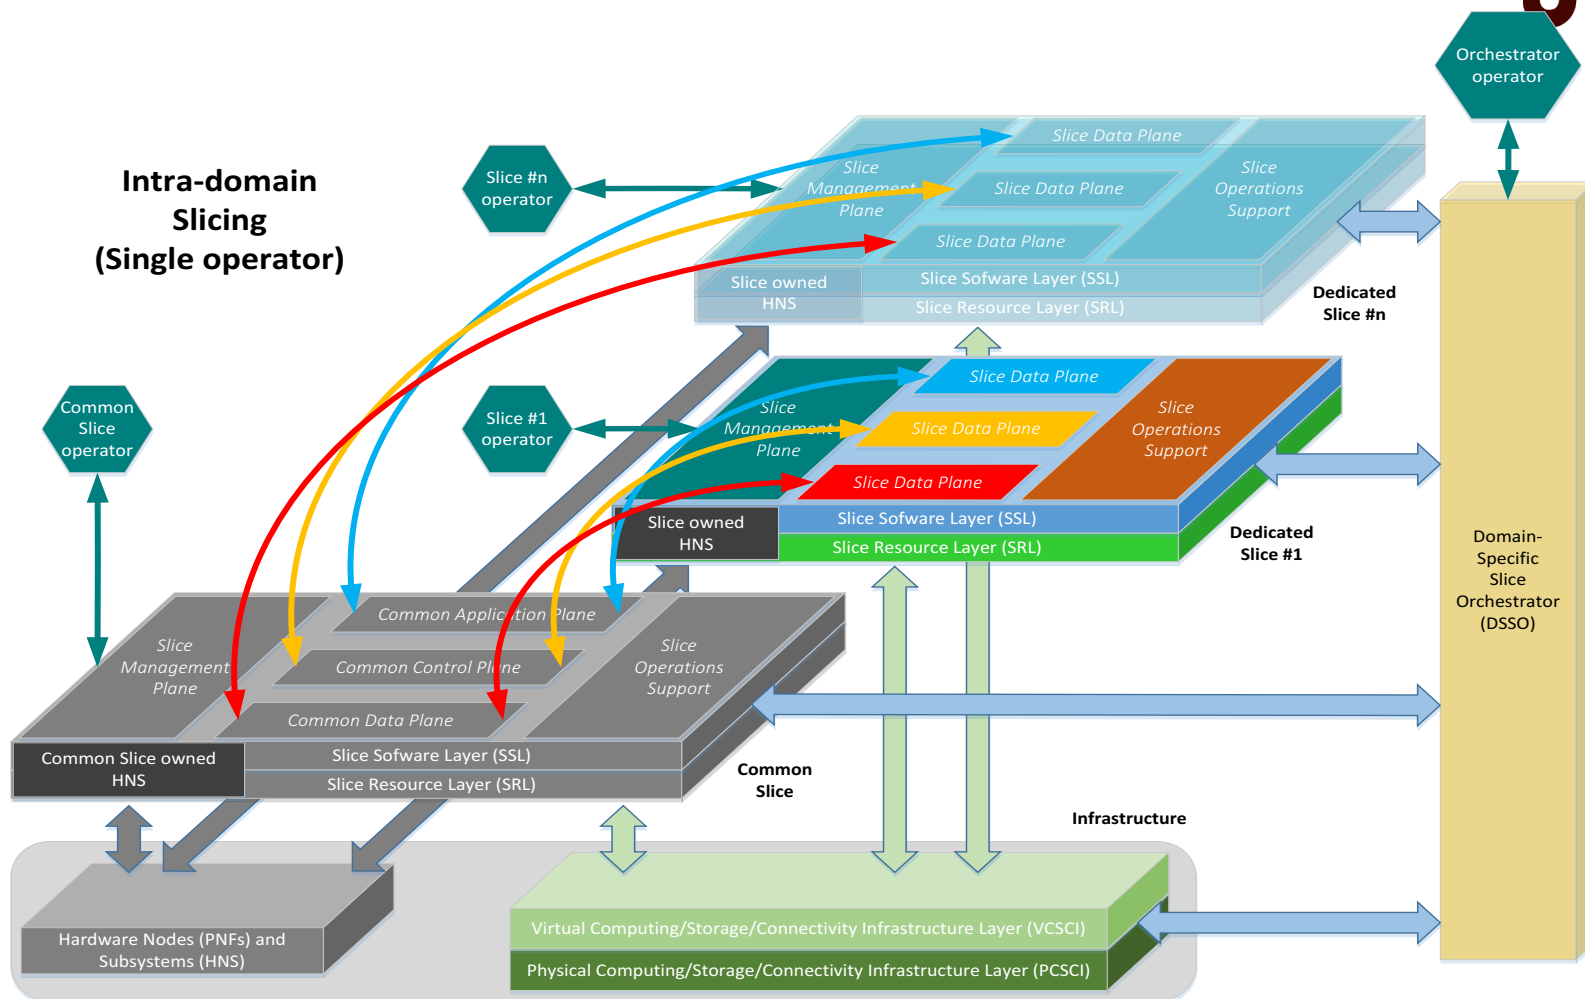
Intra-domain Slicing (Single operator)

Slice #n operator

Orchestrator operator

Slice Data Plane

Slice Management Plane

Slice Data Plane

Slice Operations Support

Slice Data Plane

Slice owned HNS

Slice Sofware Layer (SSL)

Slice Resource Layer (SRL)

Dedicated Slice #n

Common Slice operator

Slice #1 operator

Slice Data Plane

Slice Management Plane

Slice Data Plane

Slice Operations Support

Slice Data Plane

Slice owned HNS

Slice Sofware Layer (SSL)

Slice Resource Layer (SRL)

Dedicated Slice #1

Domain-Specific Slice Orchestrator (DSSO)

Common Application Plane

Slice Management Plane

Common Control Plane

Slice Operations Support

Common Data Plane

Common Slice owned HNS

Slice Sofware Layer (SSL)

Slice Resource Layer (SRL)

Common Slice

Infrastructure

Hardware Nodes (PNFs) and Subsystems (HNS)

Virtual Computing/Storage/Connectivity Infrastructure Layer (VCSCI)

Physical Computing/Storage/Connectivity Infrastructure Layer (PCSCI)